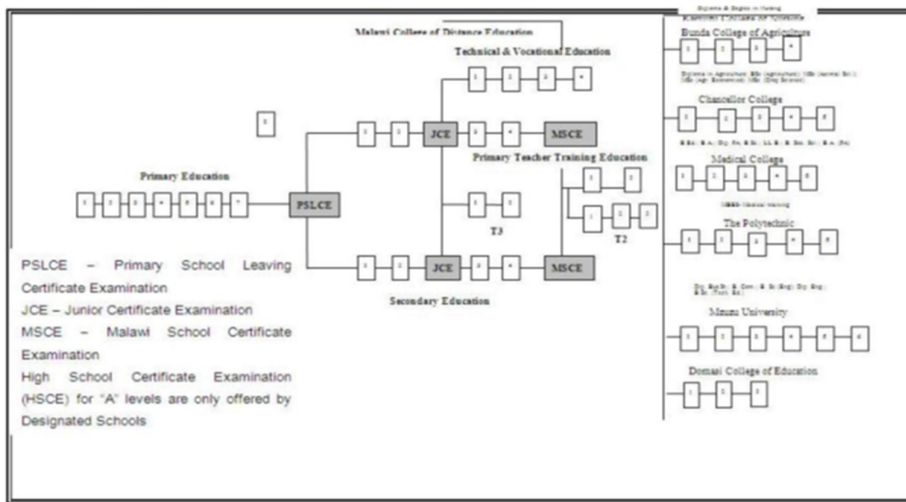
Diploma & Degree in Nursing

Malawi College of Distance Education

Technical & Vocational Education

Bunda College of Agriculture

1 2 3 4

Diploma in Agriculture, BSc (Agriculture), BSc (Animal Sci.), BSc (Agr. Economics), BSc (Eng. Science)

Chancellor College

1 2 3 4 5

B.Ed.; B.A.; Dip. Pub. Adm; B.Sc.; LL.B.; B. Soc. Sci.; B.A. (Th)

Medical College

1 2 3 4 5

MBBS- Medical training

The Polytechnic

1 2 3 4 5

Dip.; Bus.Dip.; B. Com.; B. Sc.(Eng); Dip. Eng.; B.Sc. (Tech. Ed.)

Mzuzu University

1 2 3 4 5 6

Domasi College of Education

1 2 3

8

Primary Education

1 2 3 4 5 6 7 8

PSLCE

1 2 JCE 3 4 MSCE

Primary Teacher Training Education

1 2

1 2 3

T2

1 2

T3

1 2 JCE 3 4 MSCE

Secondary Education

PSLCE – Primary School Leaving Certificate Examination
JCE – Junior Certificate Examination
MSCE – Malawi School Certificate Examination
High School Certificate Examination (HSCE) for "A" levels are only offered by Designated Schools